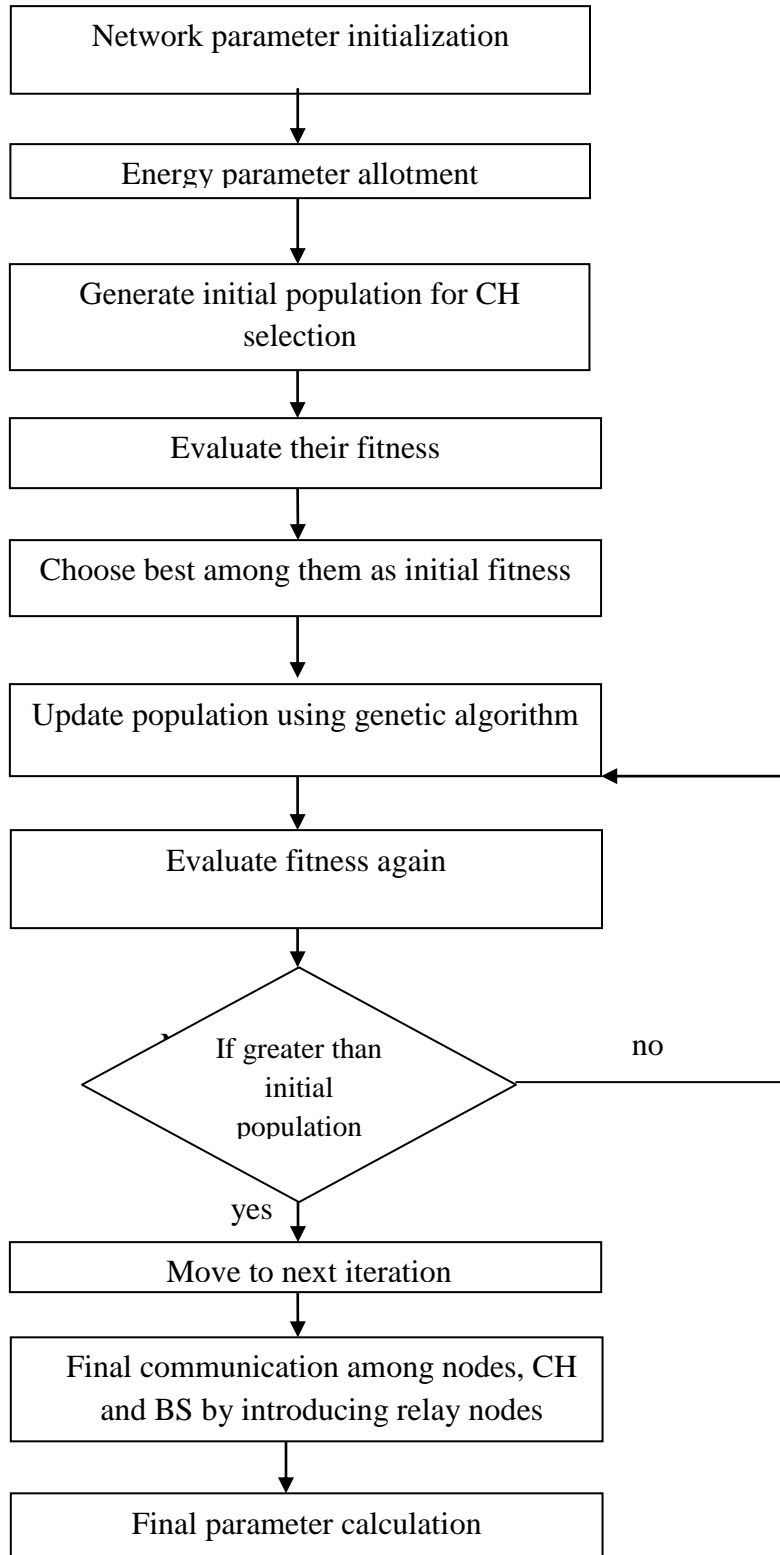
Network parameter initialization

Energy parameter allotment

Generate initial population for CH selection

Evaluate their fitness

Choose best among them as initial fitness

Update population using genetic algorithm

Evaluate fitness again

If greater than initial population

no

yes

Move to next iteration

Final communication among nodes, CH and BS by introducing relay nodes

Final parameter calculation